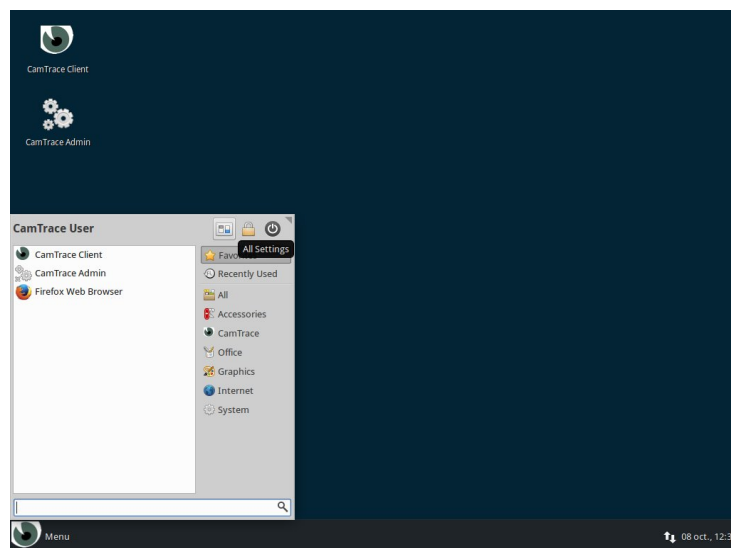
CamTrace Client

CamTrace Admin

CamTrace User

All Settings

CamTrace Client
CamTrace Admin
Firefox Web Browser

Favo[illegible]
Recently Used
All
Accessories
CamTrace
Office
Graphics
Internet
System

Menu

08 oct., 12:3